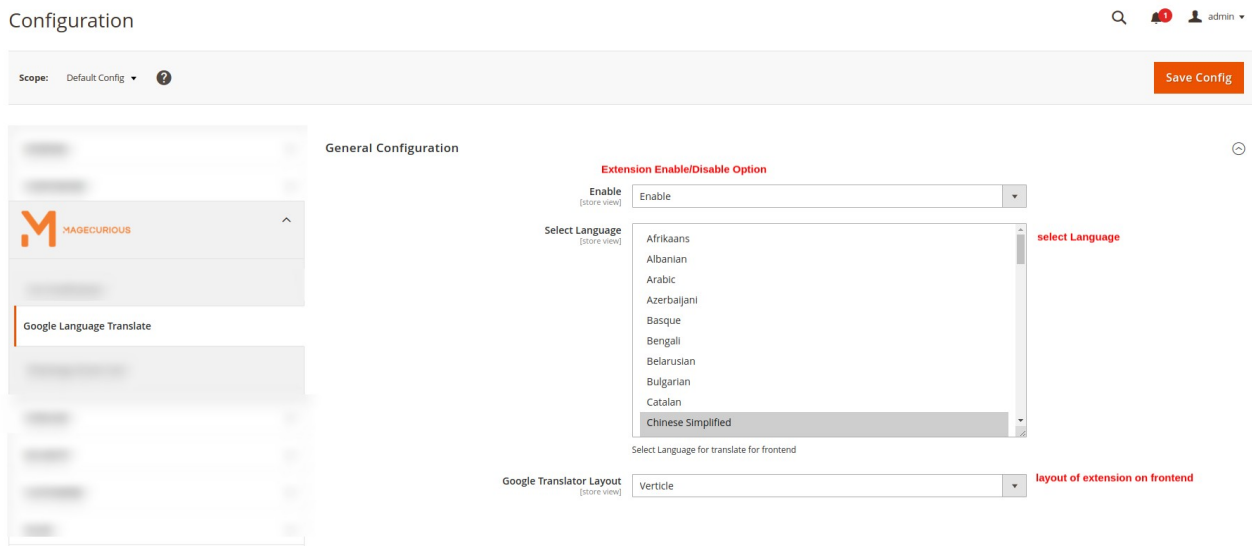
Configuration

1 admin

Scope: Default Config ?

Save Config

MAGECURIOUS

Google Language Translate

General Configuration

Extension Enable/Disable Option

Enable [store view] Enable

Select Language [store view]

Afrikaans
Albanian
Arabic
Azerbaijani
Basque
Bengali
Belarusian
Bulgarian
Catalan
Chinese Simplified

select Language

Select Language for translate for frontend

Google Translator Layout [store view] Verticle

layout of extension on frontend